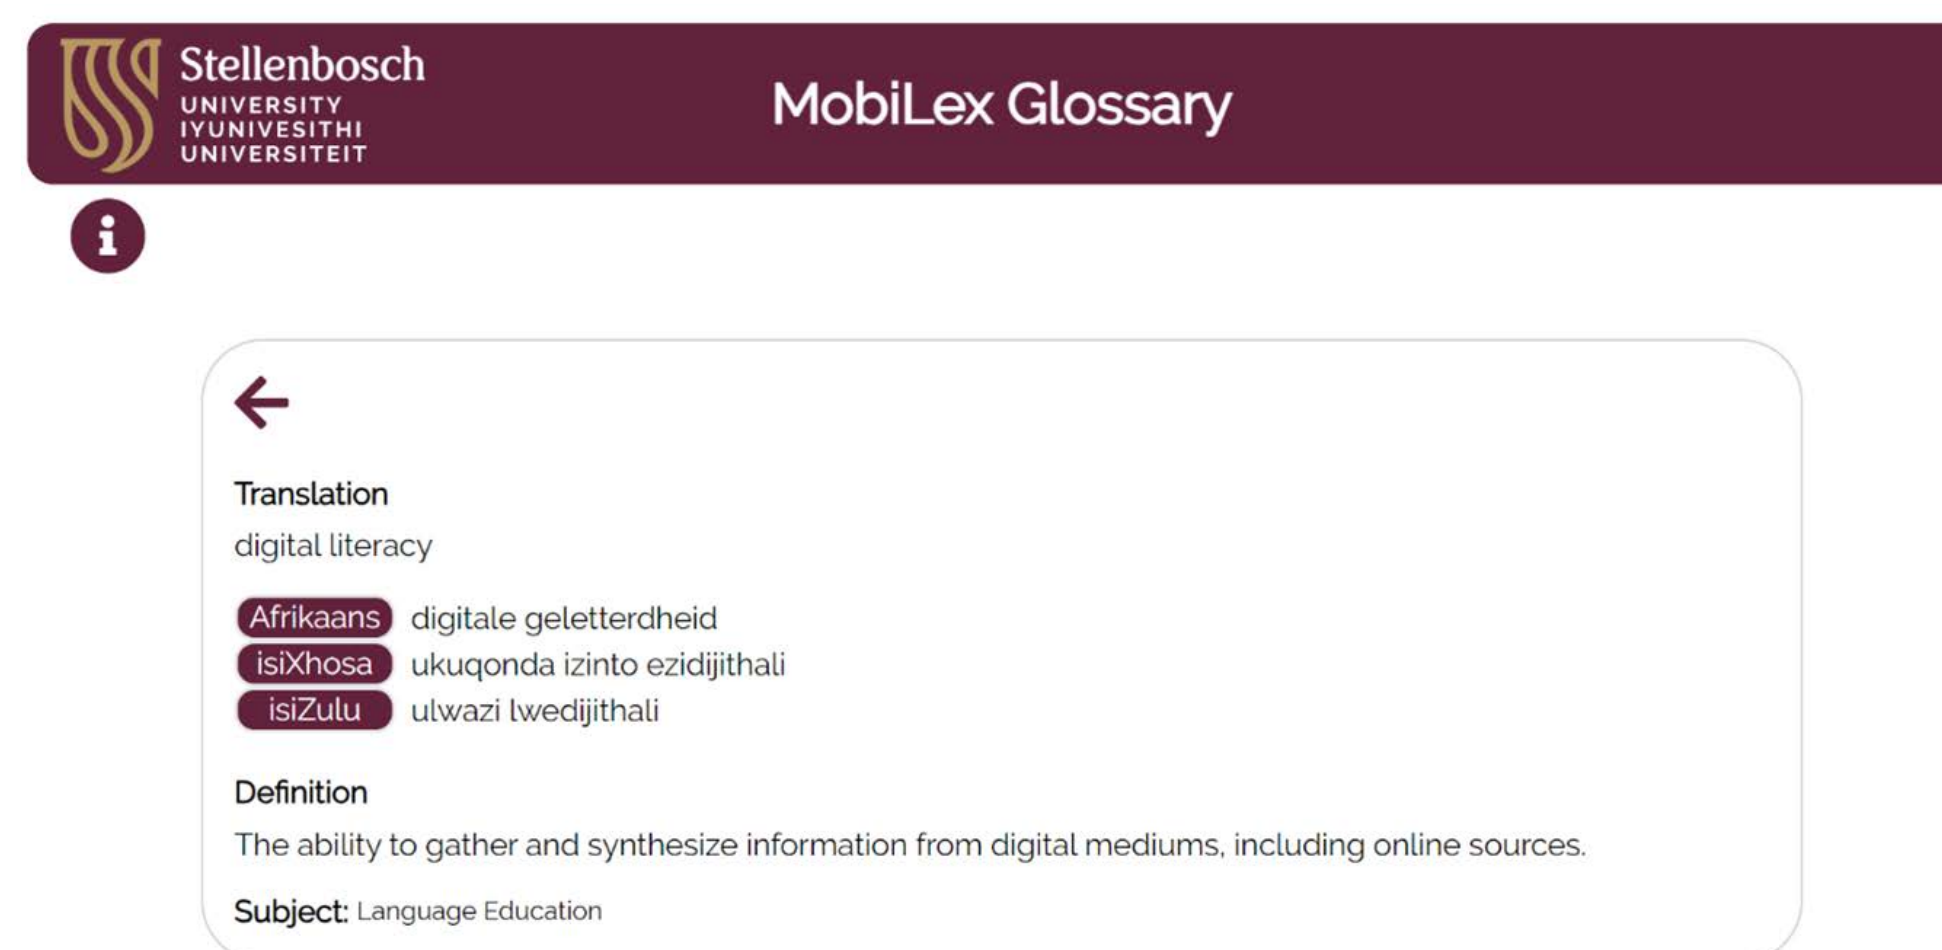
Stellenbosch
UNIVERSITY
IYUNIVESITHI
UNIVERSITEIT

MobiLex Glossary

Translation
digital literacy

Afrikaans digitale geletterdheid
isiXhosa ukuqonda izinto ezidijithali
isiZulu ulwazi lwedijithali

Definition
The ability to gather and synthesize information from digital mediums, including online sources.

Subject: Language Education